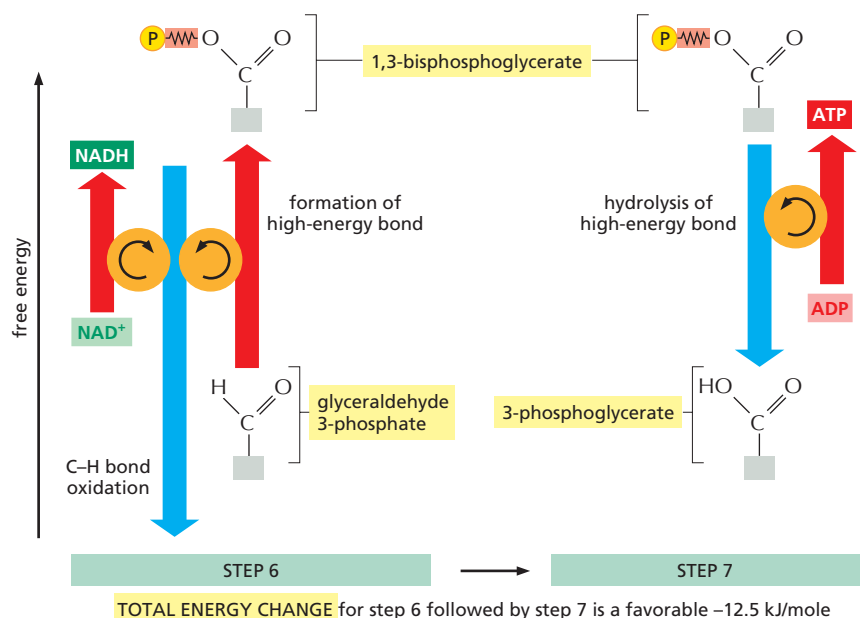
P O O
C
1,3-bisphosphoglycerate
P O O
C

NADH
formation of high-energy bond
hydrolysis of high-energy bond
ATP

free energy

NAD$^+$
ADP

H O
C
glyceraldehyde 3-phosphate
3-phosphoglycerate
HO O
C

C–H bond oxidation

STEP 6
STEP 7

TOTAL ENERGY CHANGE for step 6 followed by step 7 is a favorable –12.5 kJ/mole